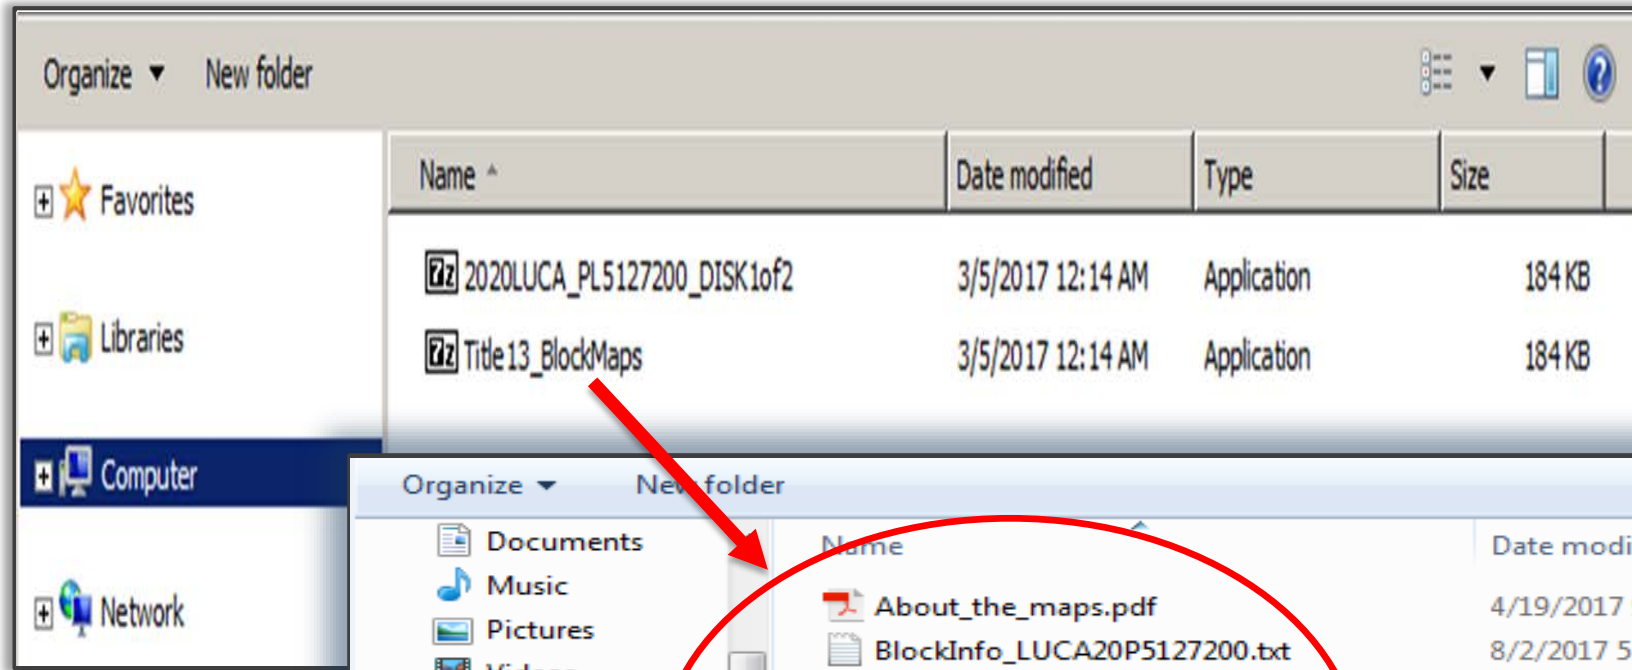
Organize ▾ New folder

Favorites

Libraries

Computer

Network

| Name | Date modified | Type | Size |
|---|---|---|---|
| 2020LUCA_PL5127200_DISK1of2 | 3/5/2017 12:14 AM | Application | 184 KB |
| Title13_BlockMaps | 3/5/2017 12:14 AM | Application | 184 KB |

Organize ▾ New folder

Documents
Music
Pictures
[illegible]

| Name | Date modi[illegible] |
|---|---|
| About_the_maps.pdf | 4/19/2017 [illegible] |
| BlockInfo_LUCA20P5127200.txt | 8/2/2017 5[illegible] |